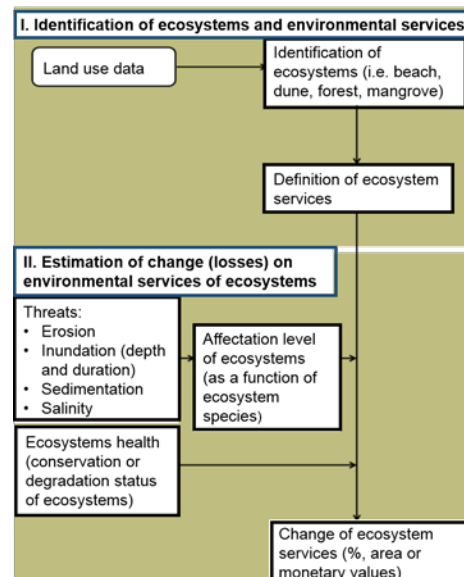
I. Identification of ecosystems and environmental services

Land use data

Identification of ecosystems (i.e. beach, dune, forest, mangrove)

Definition of ecosystem services

II. Estimation of change (losses) on environmental services of ecosystems

Threats:
• Erosion
• Inundation (depth and duration)
• Sedimentation
• Salinity

Affectation level of ecosystems (as a function of ecosystem species)

Ecosystems health (conservation or degradation status of ecosystems)

Change of ecosystem services (%, area or monetary values)